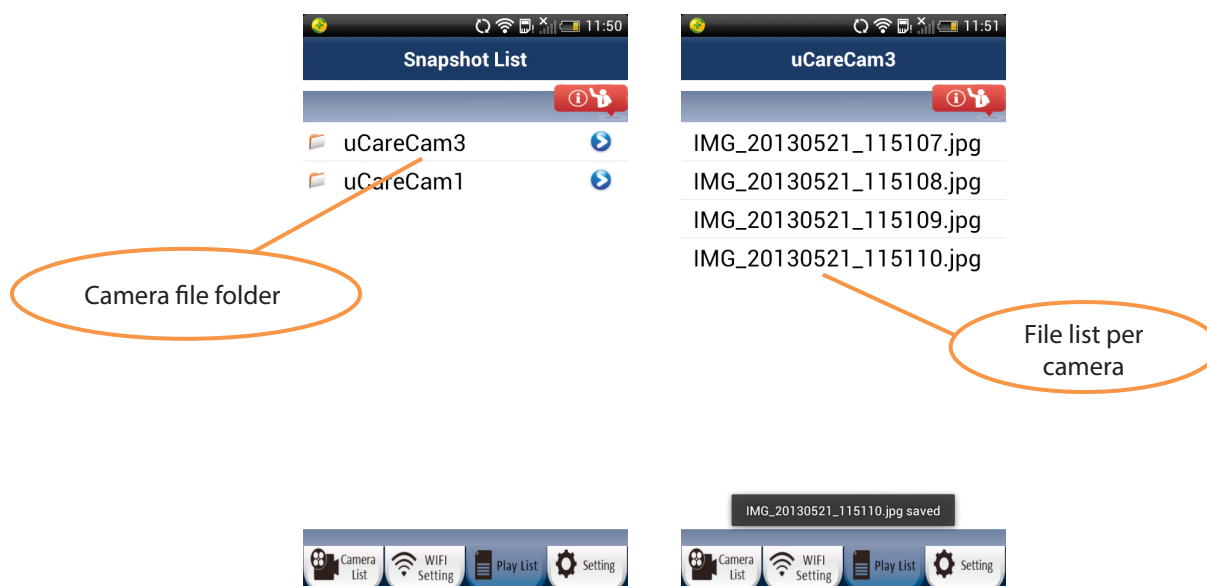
11:50

Snapshot List

uCareCam3

uCareCam1

Camera file folder

Camera List | WIFI Setting | Play List | Setting

11:51

uCareCam3

IMG_20130521_115107.jpg

IMG_20130521_115108.jpg

IMG_20130521_115109.jpg

IMG_20130521_115110.jpg

File list per camera

IMG_20130521_115110.jpg saved

Camera List | WIFI Setting | Play List | Setting